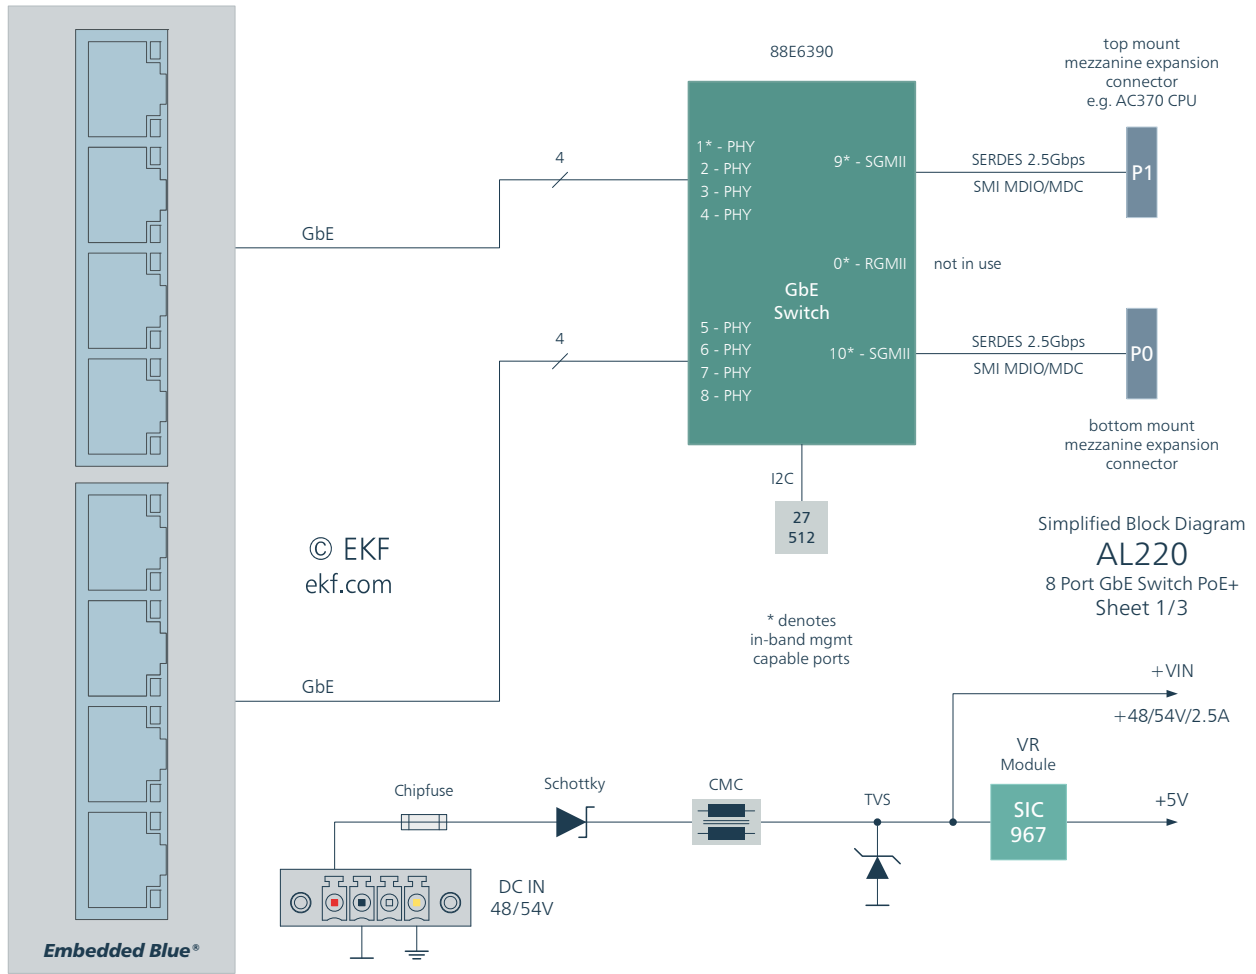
88E6390

top mount
mezzanine expansion
connector
e.g. AC370 CPU

4

1* - PHY
2 - PHY
3 - PHY
4 - PHY

9* - SGMII

SERDES 2.5Gbps
SMI MDIO/MDC

P1

GbE

0* - RGMII

not in use

GbE
Switch

4

5 - PHY
6 - PHY
7 - PHY
8 - PHY

10* - SGMII

SERDES 2.5Gbps
SMI MDIO/MDC

P0

bottom mount
mezzanine expansion
connector

I2C

27
512

Simplified Block Diagram
AL220
8 Port GbE Switch PoE+
Sheet 1/3

© EKF
ekf.com

* denotes
in-band mgmt
capable ports

GbE

+VIN

+48/54V/2.5A

VR
Module

Chipfuse

Schottky

CMC

TVS

SIC
967

+5V

DC IN
48/54V

Embedded Blue®